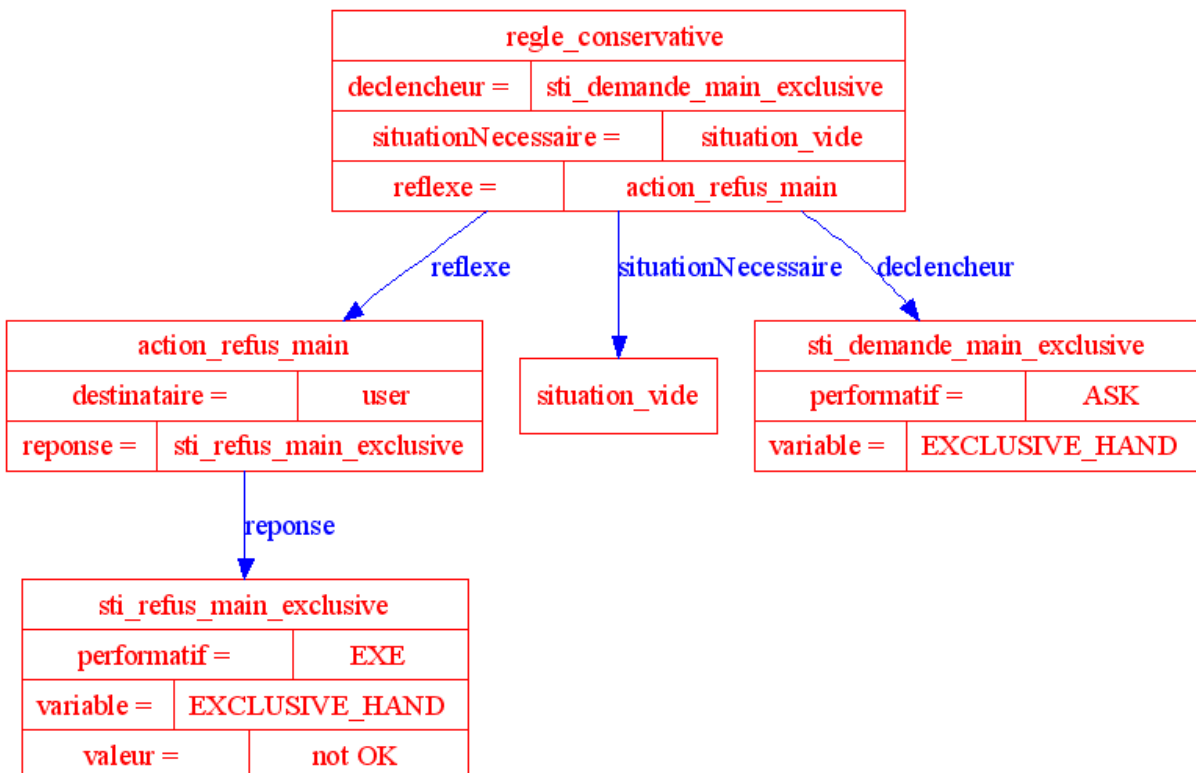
regle_conservative

| declencheur = | sti_demande_main_exclusive |
|---|---|
| situationNecessaire = | situation_vide |
| reflexe = | action_refus_main |

reflexe

situationNecessaire

declencheur

action_refus_main

| destinataire = | user |
|---|---|
| reponse = | sti_refus_main_exclusive |

situation_vide

sti_demande_main_exclusive

| performatif = | ASK |
|---|---|
| variable = | EXCLUSIVE_HAND |

reponse

sti_refus_main_exclusive

| performatif = | EXE |
|---|---|
| variable = | EXCLUSIVE_HAND |
| valeur = | not OK |